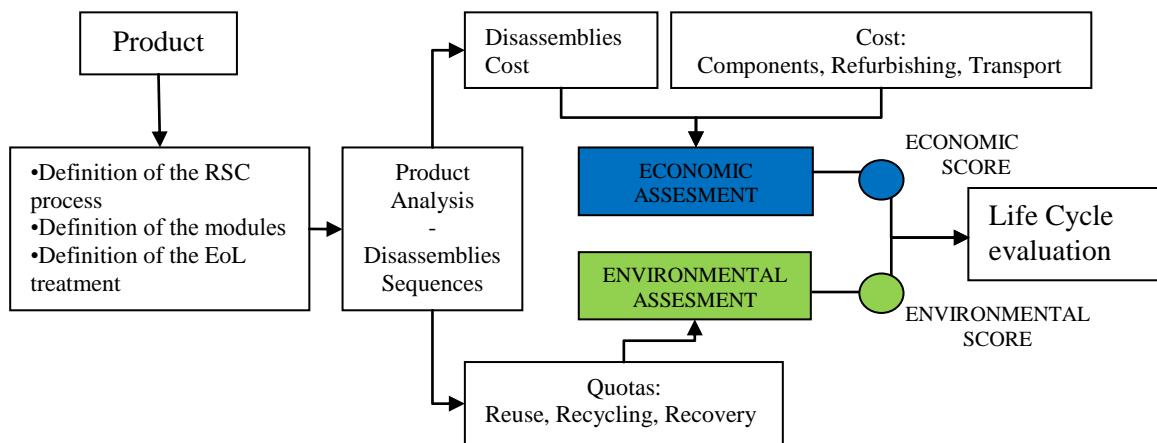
Product

•Definition of the RSC process
•Definition of the modules
•Definition of the EoL treatment

Product Analysis
-
Disassemblies Sequences

Disassemblies Cost

Cost:
Components, Refurbishing, Transport

ECONOMIC ASSESMENT

ECONOMIC SCORE

Life Cycle evaluation

ENVIRONMENTAL ASSESMENT

ENVIRONMENTAL SCORE

Quotas:
Reuse, Recycling, Recovery